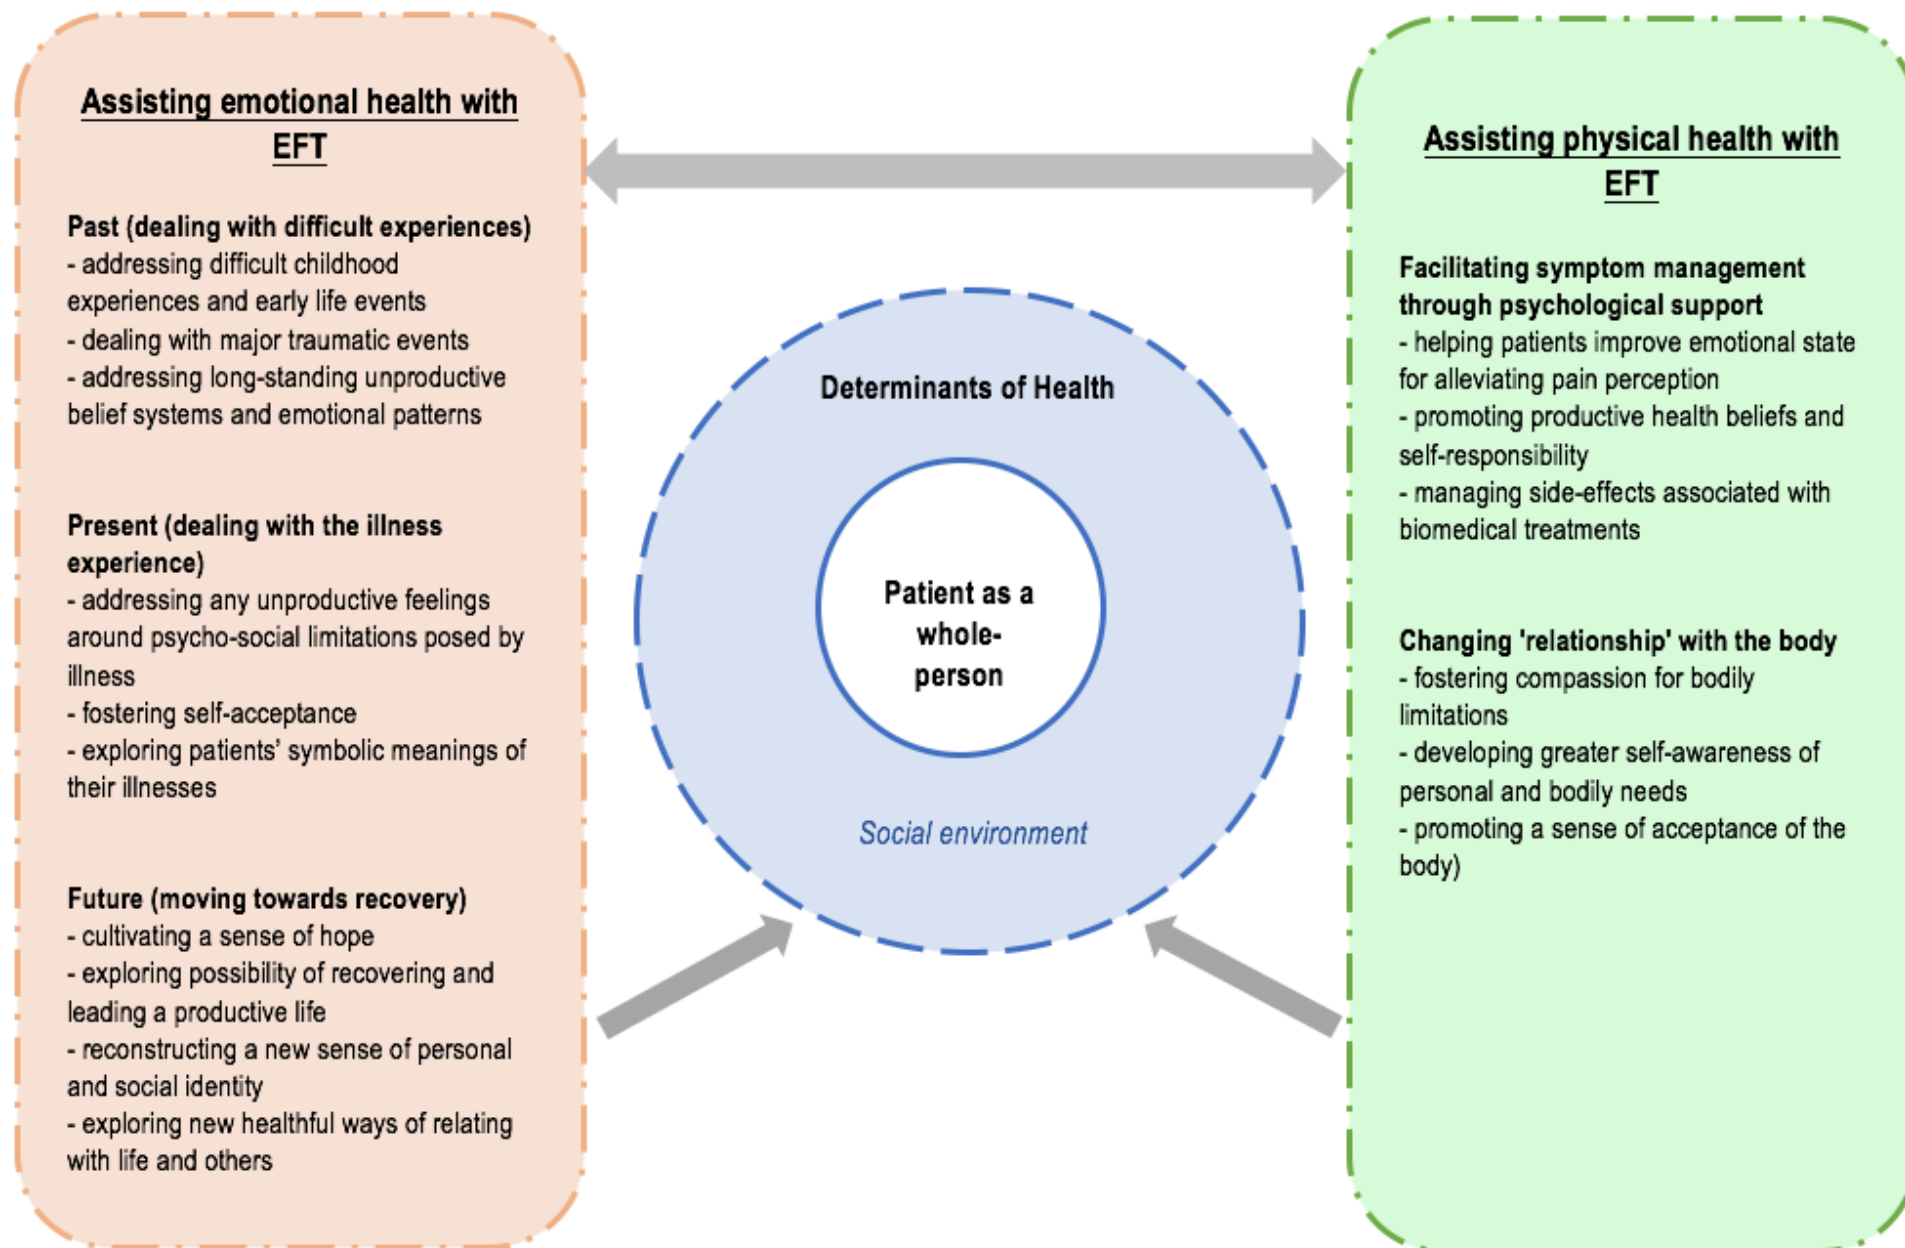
Assisting emotional health with EFT

Past (dealing with difficult experiences)
- addressing difficult childhood experiences and early life events
- dealing with major traumatic events
- addressing long-standing unproductive belief systems and emotional patterns

Present (dealing with the illness experience)
- addressing any unproductive feelings around psycho-social limitations posed by illness
- fostering self-acceptance
- exploring patients' symbolic meanings of their illnesses

Future (moving towards recovery)
- cultivating a sense of hope
- exploring possibility of recovering and leading a productive life
- reconstructing a new sense of personal and social identity
- exploring new healthful ways of relating with life and others

Determinants of Health

Patient as a whole-person

Social environment

Assisting physical health with EFT

Facilitating symptom management through psychological support
- helping patients improve emotional state for alleviating pain perception
- promoting productive health beliefs and self-responsibility
- managing side-effects associated with biomedical treatments

Changing 'relationship' with the body
- fostering compassion for bodily limitations
- developing greater self-awareness of personal and bodily needs
- promoting a sense of acceptance of the body)